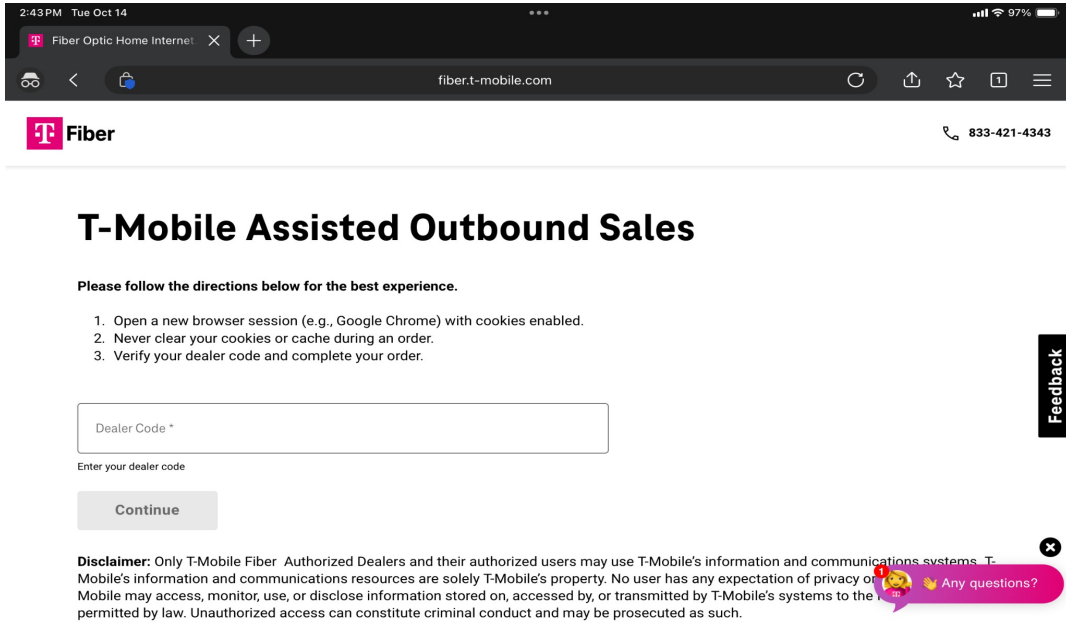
2:43 PM Tue Oct 14

97%

Fiber Optic Home Internet

fiber.t-mobile.com

1

T Fiber

833-421-4343

T-Mobile Assisted Outbound Sales

Please follow the directions below for the best experience.

1. Open a new browser session (e.g., Google Chrome) with cookies enabled.
2. Never clear your cookies or cache during an order.
3. Verify your dealer code and complete your order.

Dealer Code *

Enter your dealer code

Continue

Feedback

Disclaimer: Only T-Mobile Fiber Authorized Dealers and their authorized users may use T-Mobile's information and communications systems. T-Mobile's information and communications resources are solely T-Mobile's property. No user has any expectation of privacy o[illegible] Mobile may access, monitor, use, or disclose information stored on, accessed by, or transmitted by T-Mobile's systems to the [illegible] permitted by law. Unauthorized access can constitute criminal conduct and may be prosecuted as such.

1

👋 Any questions?